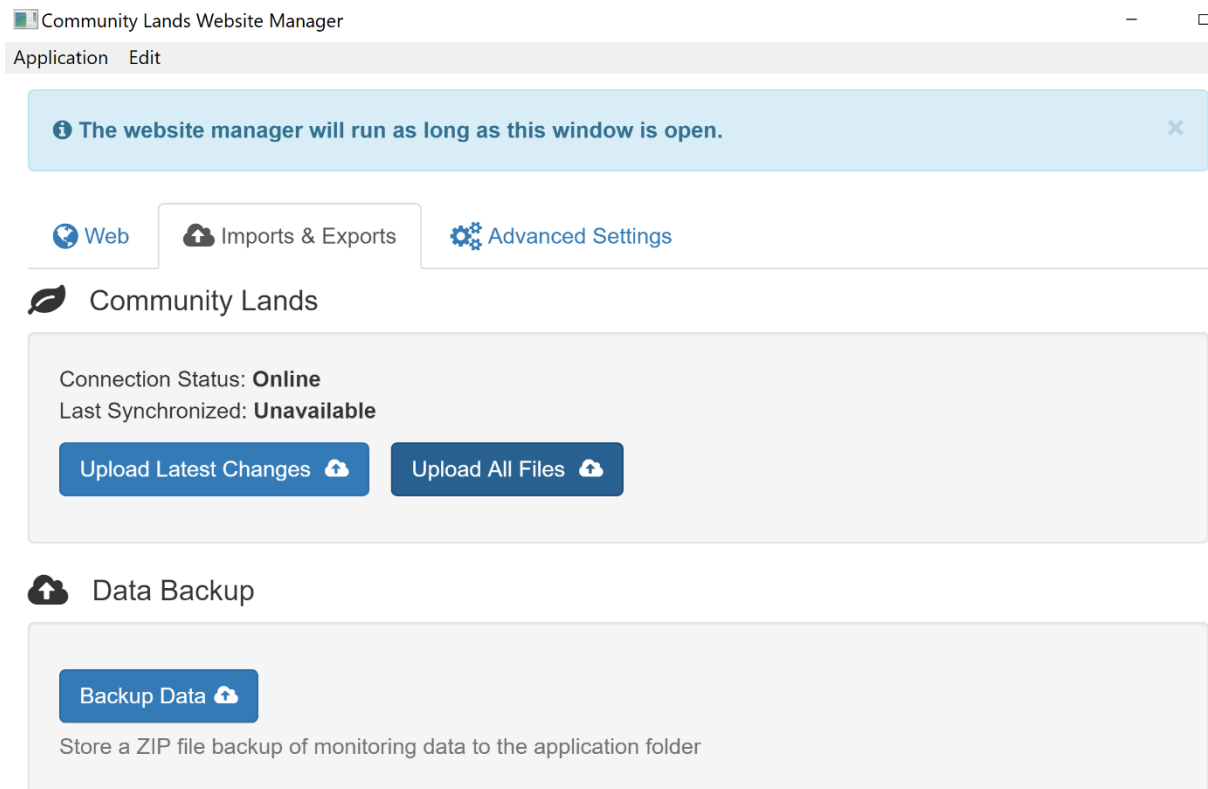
Community Lands Website Manager

Application Edit

The website manager will run as long as this window is open.

×

Web

Imports & Exports

Advanced Settings

Community Lands

Connection Status: **Online**
Last Synchronized: **Unavailable**

Upload Latest Changes

Upload All Files

Data Backup

Backup Data

Store a ZIP file backup of monitoring data to the application folder